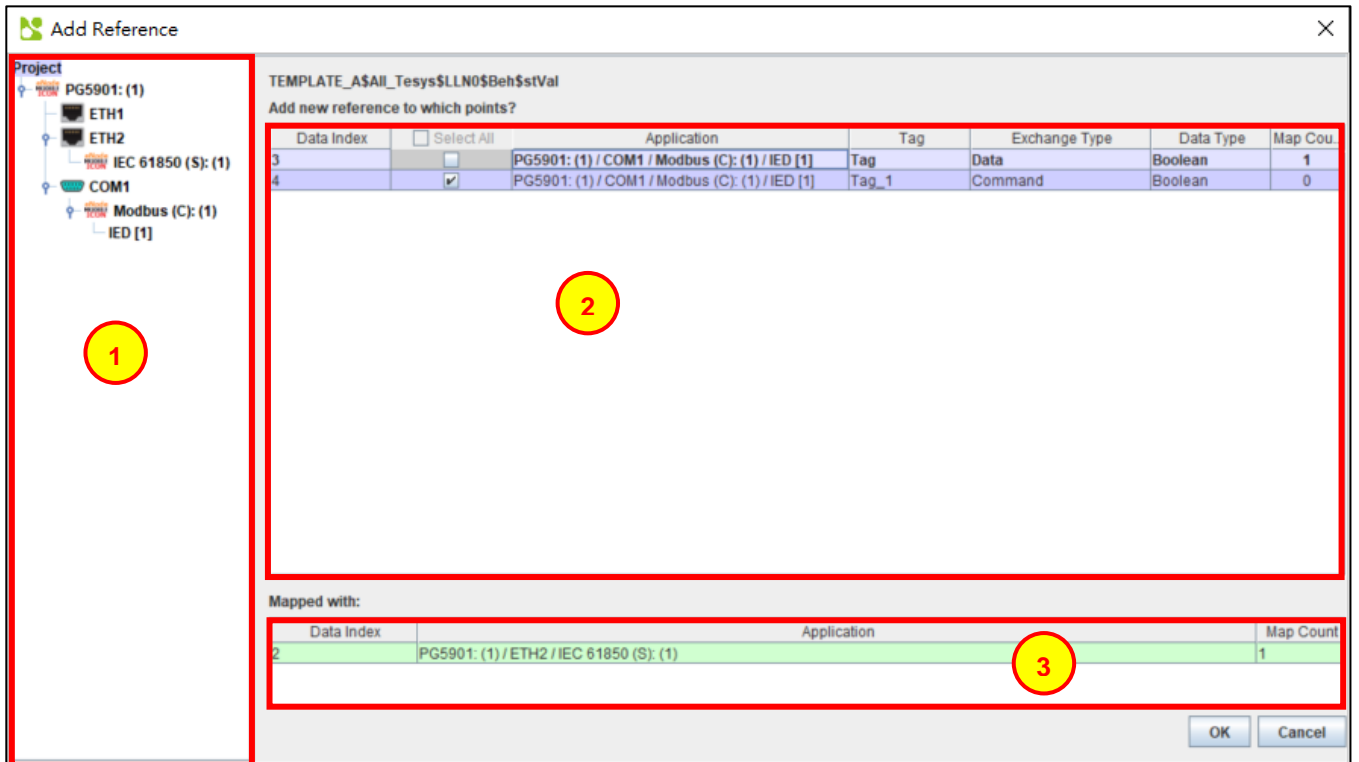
Add Reference

Project
PG5901: (1)
ETH1
ETH2
IEC 61850 (S): (1)
COM1
Modbus (C): (1)
IED [1]

1

TEMPLATE_A$All_Tesys$LLN0$Beh$stVal
Add new reference to which points?

| Data Index | Select All | Application | Tag | Exchange Type | Data Type | Map Cou... |
|---|---|---|---|---|---|---|
| 3 | | PG5901: (1) / COM1 / Modbus (C): (1) / IED [1] | Tag | Data | Boolean | 1 |
| 4 | ✔ | PG5901: (1) / COM1 / Modbus (C): (1) / IED [1] | Tag_1 | Command | Boolean | 0 |

2

Mapped with:

| Data Index | Application | Map Count |
|---|---|---|
| 2 | PG5901: (1) / ETH2 / IEC 61850 (S): (1) | 1 |

3

OK
Cancel